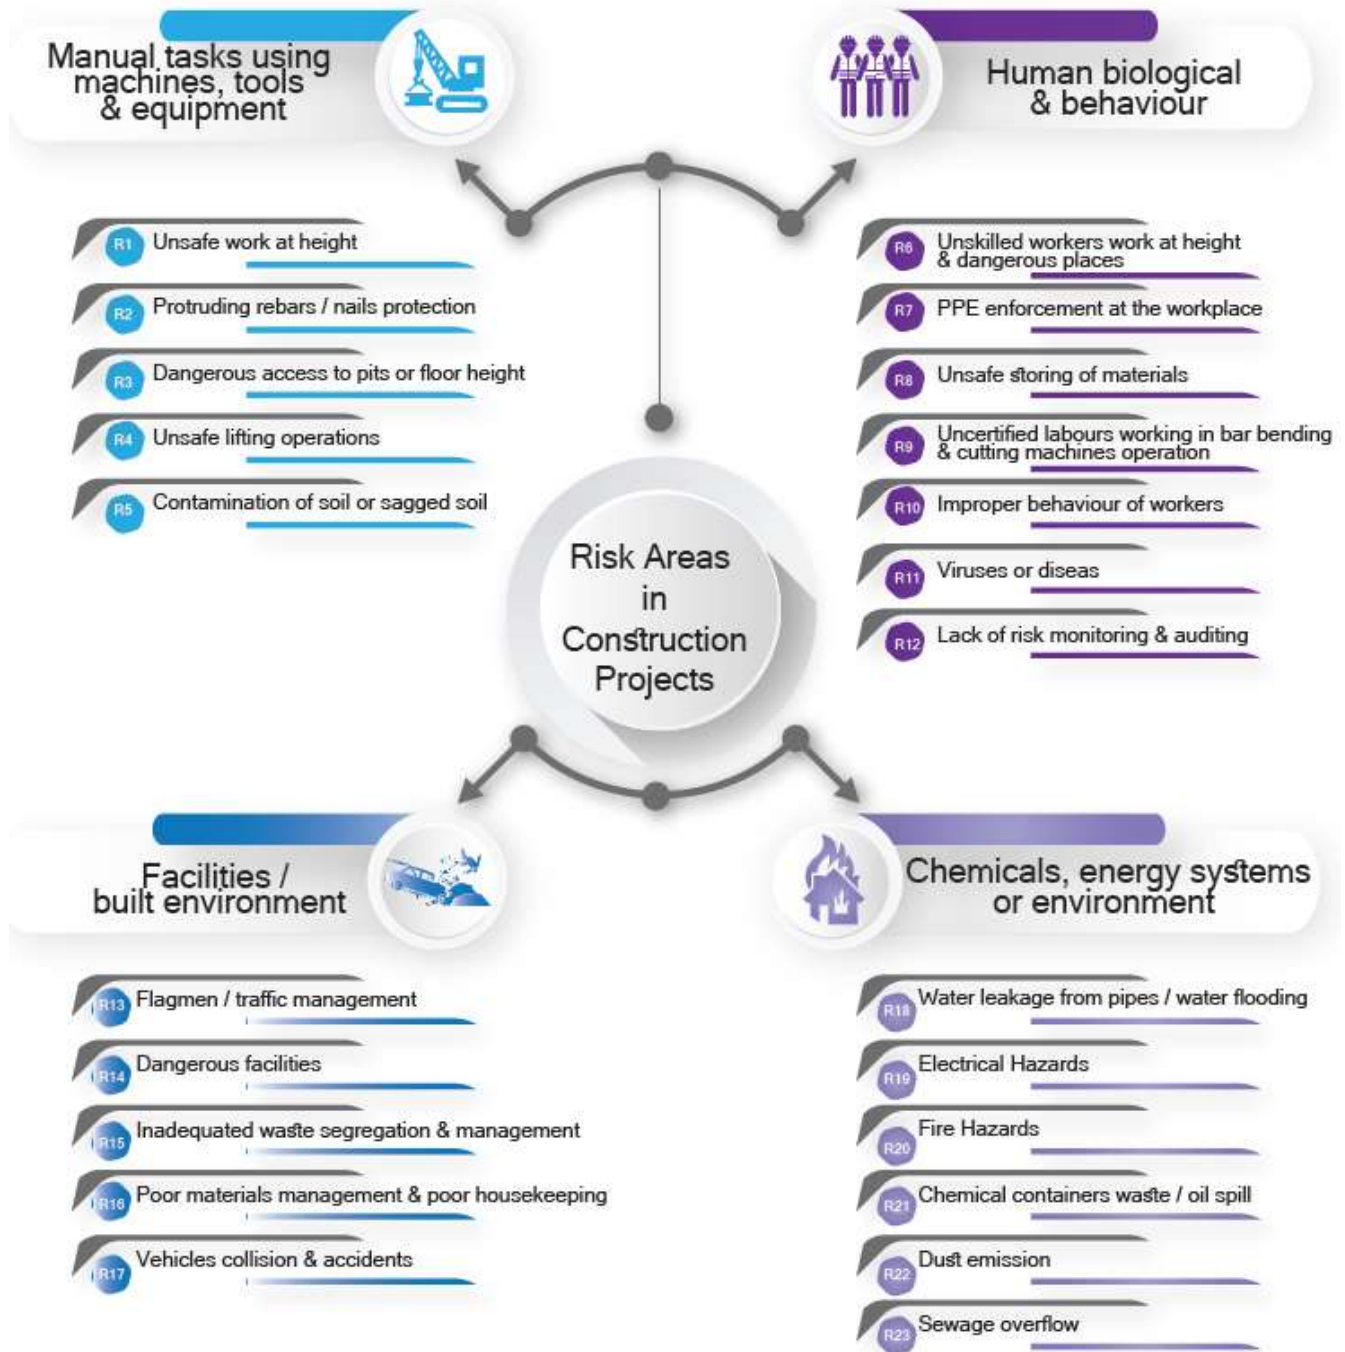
Manual tasks using machines, tools & equipment

Human biological & behaviour

R1 Unsafe work at height

R2 Protruding rebars / nails protection

R3 Dangerous access to pits or floor height

R4 Unsafe lifting operations

R5 Contamination of soil or sagged soil

R6 Unskilled workers work at height & dangerous places

R7 PPE enforcement at the workplace

R8 Unsafe storing of materials

R9 Uncertified labours working in bar bending & cutting machines operation

R10 Improper behaviour of workers

R11 Viruses or diseas

R12 Lack of risk monitoring & auditing

Risk Areas in Construction Projects

Facilities / built environment

Chemicals, energy systems or environment

R13 Flagmen / traffic management

R14 Dangerous facilities

R15 Inadequated waste segregation & management

R16 Poor materials management & poor housekeeping

R17 Vehicles collision & accidents

R18 Water leakage from pipes / water flooding

R19 Electrical Hazards

R20 Fire Hazards

R21 Chemical containers waste / oil spill

R22 Dust emission

R23 Sewage overflow